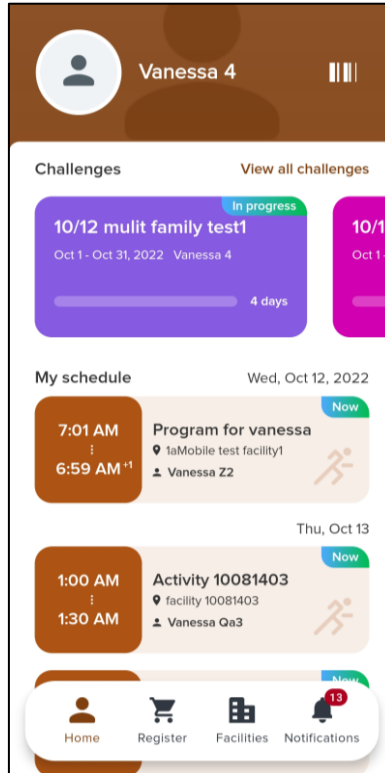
Vanessa 4

Challenges
View all challenges

In progress
10/12 mulit family test1
Oct 1 - Oct 31, 2022 Vanessa 4
4 days

10/1
Oct 1

My schedule
Wed, Oct 12, 2022

Now
7:01 AM
6:59 AM$^{+1}$
Program for vanessa
1aMobile test facility1
Vanessa Z2

Thu, Oct 13

Now
1:00 AM
1:30 AM
Activity 10081403
facility 10081403
Vanessa Qa3

Now

Home
Register
Facilities
13
Notifications